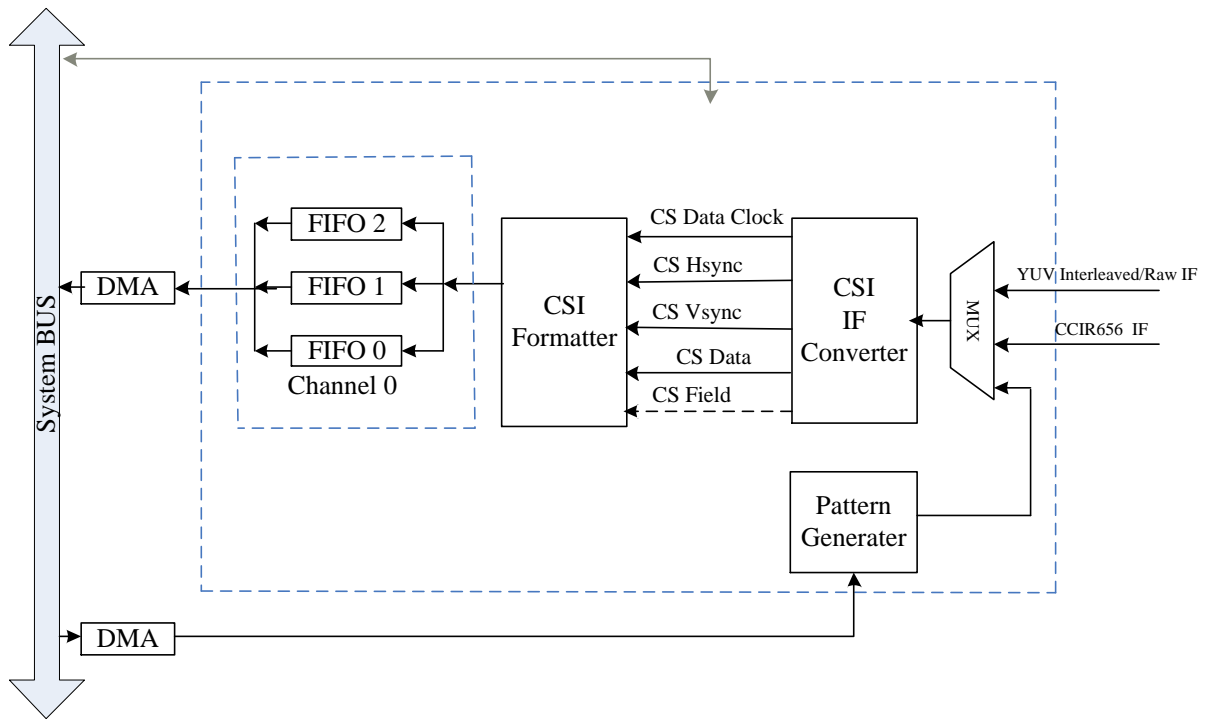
System BUS

DMA

FIFO 2

FIFO 1

FIFO 0

Channel 0

CSI Formatter

CS Data Clock

CS Hsync

CS Vsync

CS Data

CS Field

CSI IF Converter

MUX

YUV Interleaved/Raw IF

CCIR656 IF

Pattern Generater

DMA